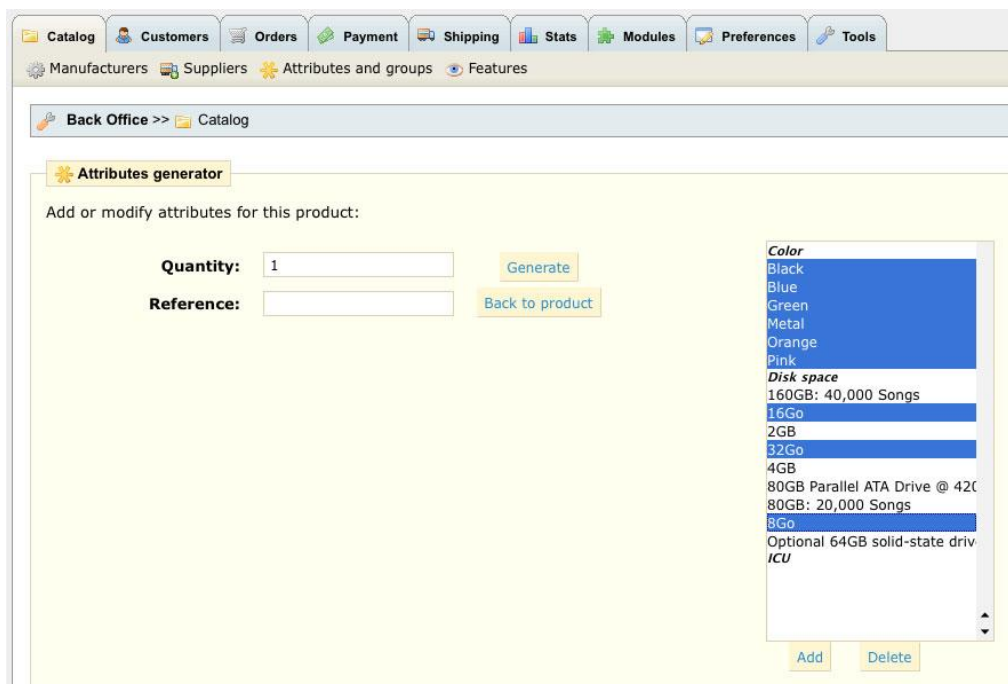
Catalog Customers Orders Payment Shipping Stats Modules Preferences Tools

Manufacturers Suppliers Attributes and groups Features

Back Office >> Catalog

Attributes generator

Add or modify attributes for this product:

Quantity: 1
Reference:

Generate
Back to product

Color
Black
Blue
Green
Metal
Orange
Pink
Disk space
160GB: 40,000 Songs
16Go
2GB
32Go
4GB
80GB Parallel ATA Drive @ 42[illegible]
80GB: 20,000 Songs
8Go
Optional 64GB solid-state driv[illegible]
ICU

Add Delete